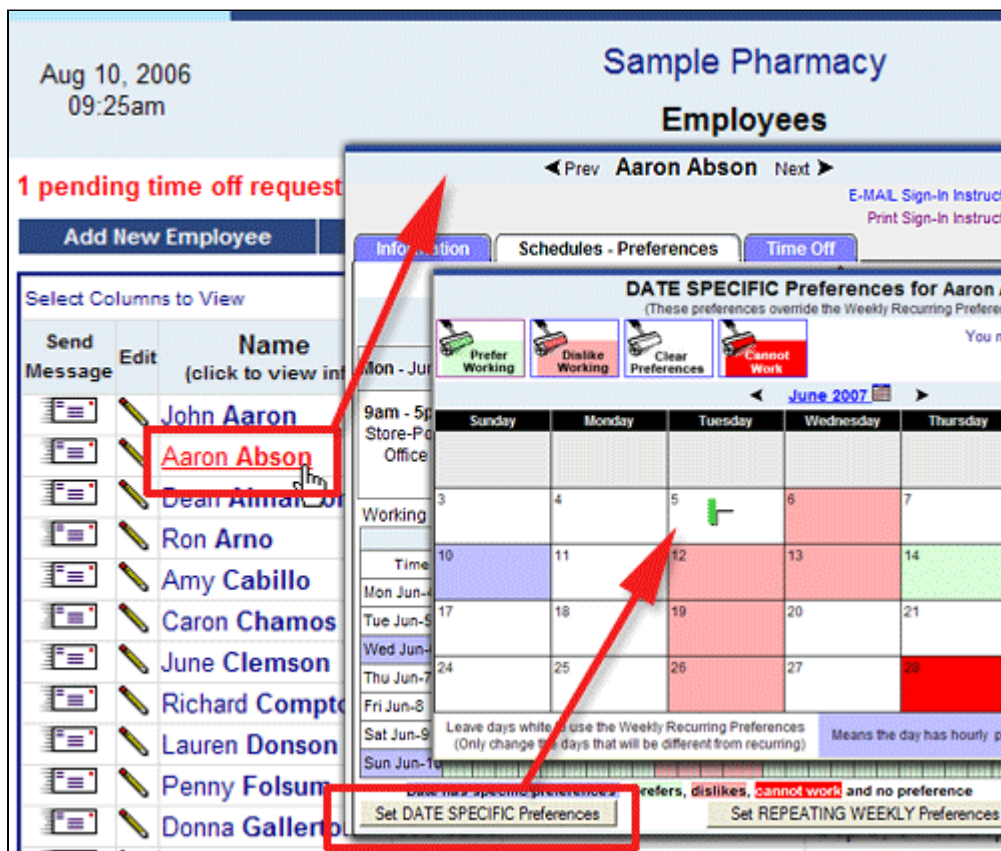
Aug 10, 2006
09:25am

Sample Pharmacy

Employees

1 pending time off request

Add New Employee

Select Columns to View

| Send Message | Edit | Name (click to view inf |
|---|---|---|
| | | John Aaron |
| | | Aaron Abson |
| | | Dean Alma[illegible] |
| | | Ron Arno |
| | | Amy Cabillo |
| | | Caron Chamos |
| | | June Clemson |
| | | Richard Compt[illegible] |
| | | Lauren Donson |
| | | Penny Folsum |
| | | Donna Gallert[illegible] |

◄ Prev Aaron Abson Next ►

E-MAIL Sign-In Instruct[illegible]

Print Sign-In Instruct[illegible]

Info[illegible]ation

Schedules - Preferences

Time Off

Mon - Ju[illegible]

9am - 5p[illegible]
Store-Po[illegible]
Office

Working

Time
Mon Jun-4
Tue Jun-5
Wed Jun-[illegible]
Thu Jun-7
Fri Jun-8
Sat Jun-9
Sun Jun-10

DATE SPECIFIC Preferences for Aaron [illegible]
(These preferences override the Weekly Recurring Prefere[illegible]

Prefer Working
Dislike Working
Clear Preferences
Cannot Work

You m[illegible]

◄ June 2007 ►

| Sunday | Monday | Tuesday | Wednesday | Thursday |
|---|---|---|---|---|
| | | | | |
| 3 | 4 | 5 | 6 | 7 |
| 10 | 11 | 12 | 13 | 14 |
| 17 | 18 | 19 | 20 | 21 |
| 24 | 25 | 26 | 27 | 28 |

Leave days white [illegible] use the Weekly Recurring Preferences
(Only change t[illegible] days that will be different from recurring)

Means the day has hourly p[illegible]

Date has specific preferences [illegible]refers, dislikes, cannot work and no preference

Set DATE SPECIFIC Preferences

Set REPEATING WEEKLY Preferences